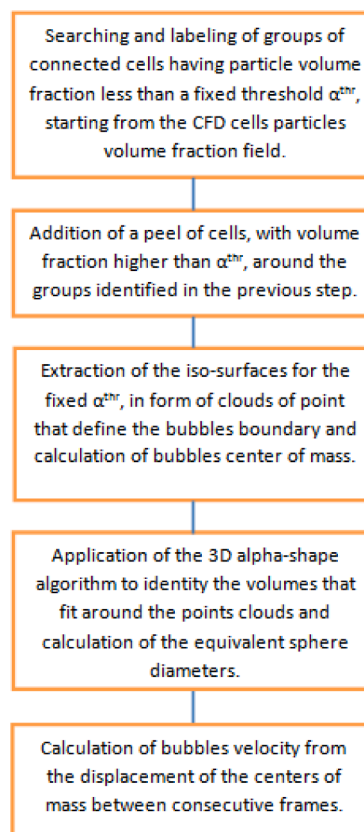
Searching and labeling of groups of connected cells having particle volume fraction less than a fixed threshold $\alpha^{thr}$, starting from the CFD cells particles volume fraction field.

Addition of a peel of cells, with volume fraction higher than $\alpha^{thr}$, around the groups identified in the previous step.

Extraction of the iso-surfaces for the fixed $\alpha^{thr}$, in form of clouds of point that define the bubbles boundary and calculation of bubbles center of mass.

Application of the 3D alpha-shape algorithm to identity the volumes that fit around the points clouds and calculation of the equivalent sphere diameters.

Calculation of bubbles velocity from the displacement of the centers of mass between consecutive frames.